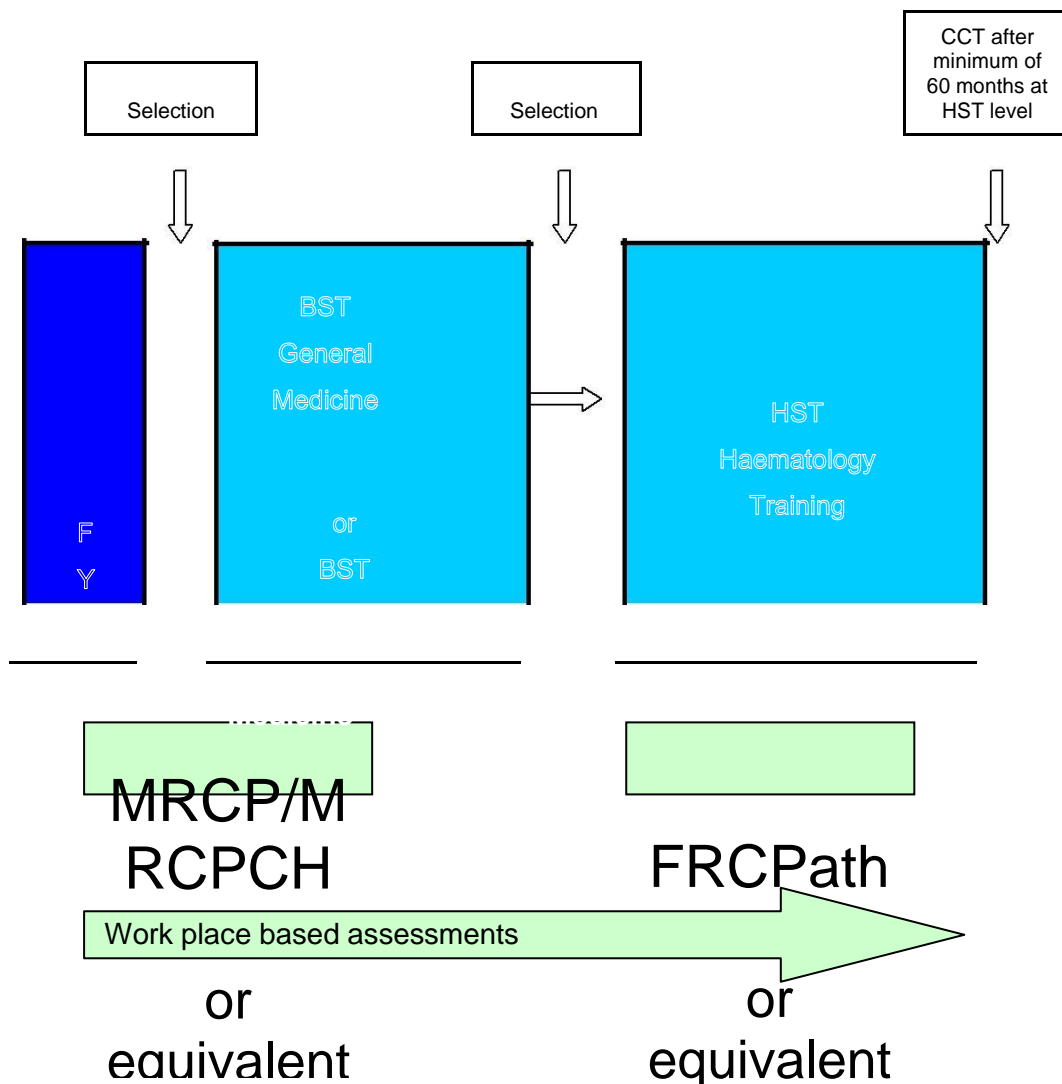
Selection

Selection

CCT after minimum of 60 months at HST level

F
Y

BST
General
Medicine

or
BST

HST
Haematology
Training

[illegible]

MRCP/MRCPCH

FRCPath

Work place based assessments

or
equivalent

or
equivalent